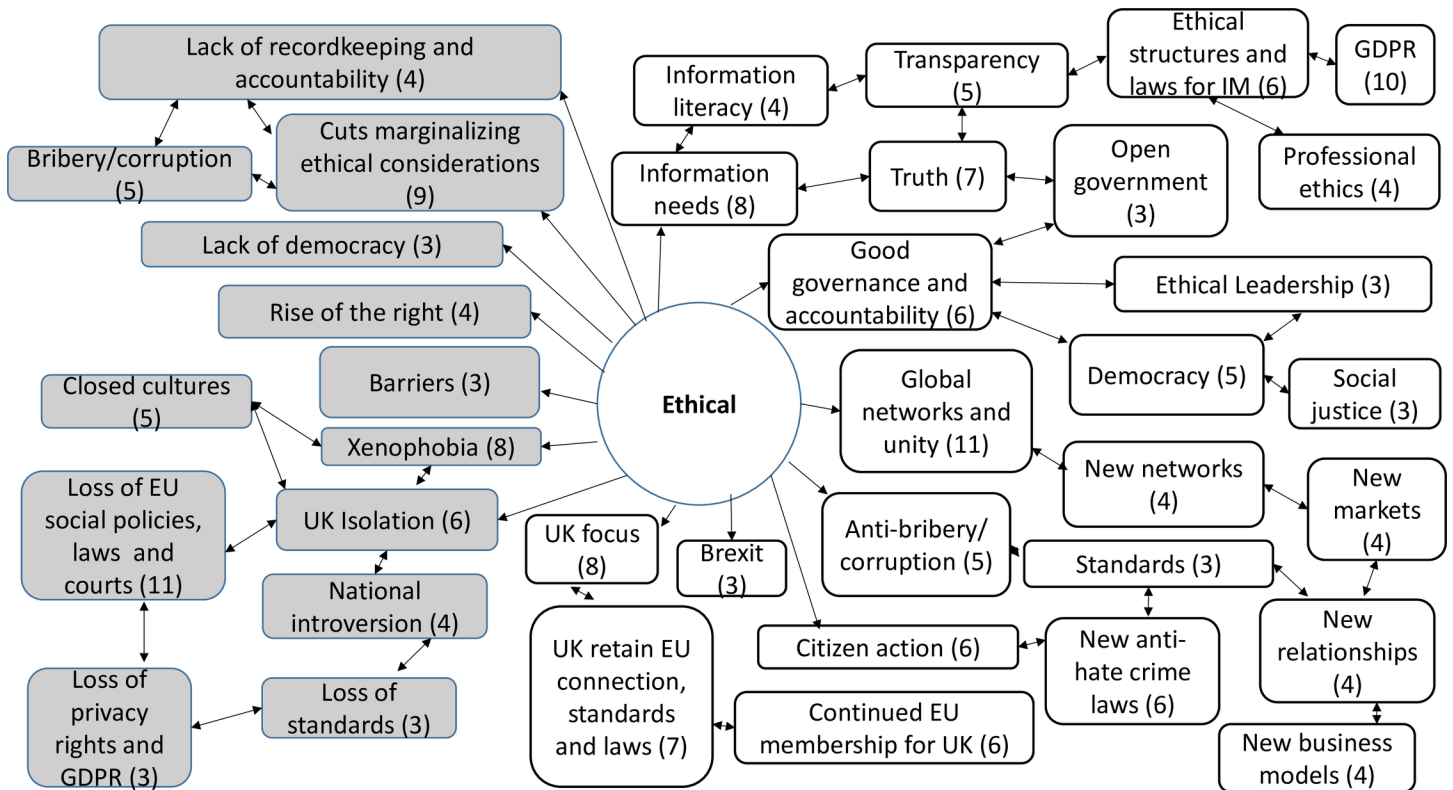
Ethical

Lack of recordkeeping and accountability (4)

Bribery/corruption (5)

Cuts marginalizing ethical considerations (9)

Lack of democracy (3)

Rise of the right (4)

Barriers (3)

Closed cultures (5)

Xenophobia (8)

Loss of EU social policies, laws and courts (11)

UK Isolation (6)

National introversion (4)

Loss of privacy rights and GDPR (3)

Loss of standards (3)

Information literacy (4)

Transparency (5)

Ethical structures and laws for IM (6)

GDPR (10)

Information needs (8)

Truth (7)

Open government (3)

Professional ethics (4)

Good governance and accountability (6)

Ethical Leadership (3)

Democracy (5)

Social justice (3)

Global networks and unity (11)

New networks (4)

New markets (4)

Anti-bribery/ corruption (5)

Standards (3)

UK focus (8)

Brexit (3)

Citizen action (6)

New anti-hate crime laws (6)

New relationships (4)

UK retain EU connection, standards and laws (7)

Continued EU membership for UK (6)

New business models (4)